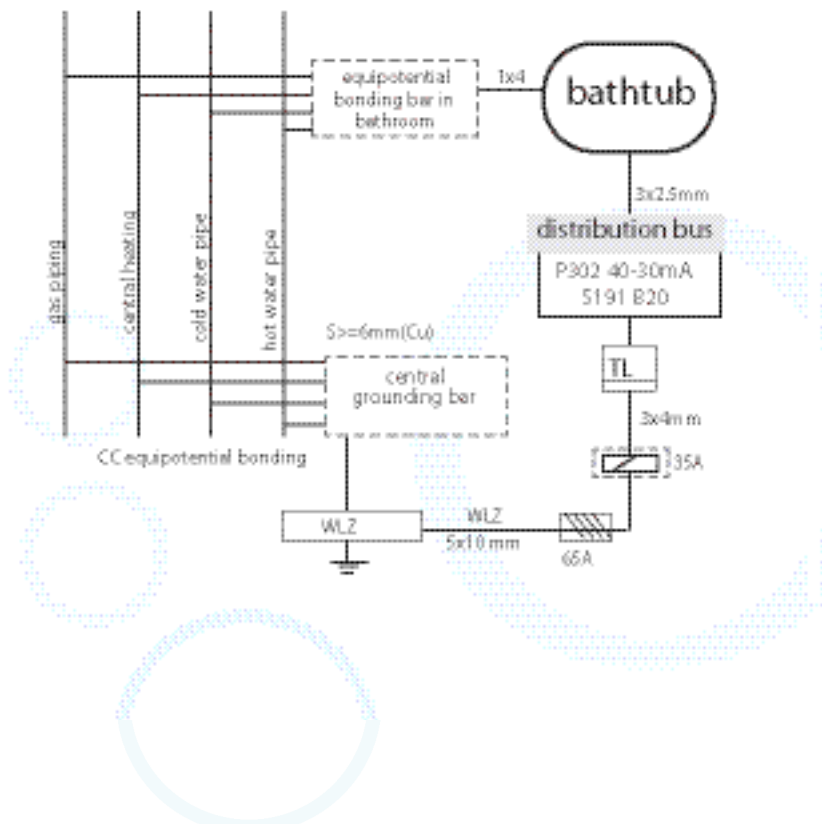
equipotential bonding bar in bathroom

1x4

bathtub

3x2.5mm

distribution bus

P302 40-30mA
S191 B20

gas piping

central heating

cold water pipe

hot water pipe

S>=6mm(Cu)

central grounding bar

TL

3x4mm

35A

CC equipotential bonding

WLZ

WLZ
5x10 mm

65A